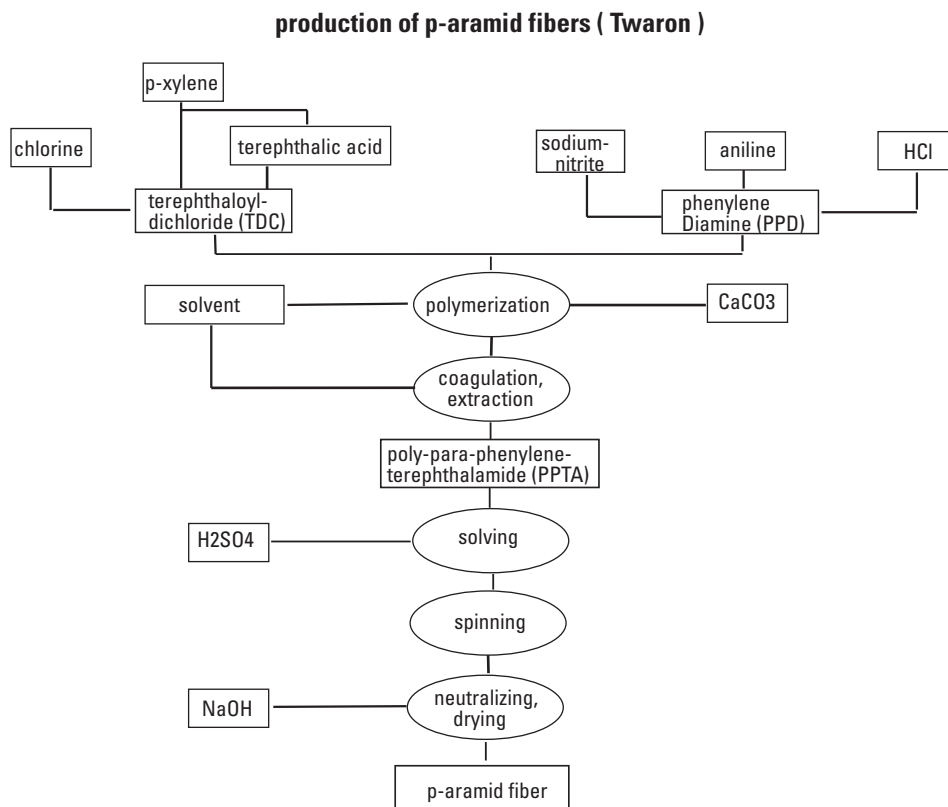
production of p-aramid fibers ( Twaron )

p-xylene

chlorine

terephthalic acid

terephthaloyl-dichloride (TDC)

sodium-nitrite

aniline

HCl

phenylene Diamine (PPD)

solvent

polymerization

CaCO3

coagulation, extraction

poly-para-phenylene-terephthalamide (PPTA)

H2SO4

solving

spinning

NaOH

neutralizing, drying

p-aramid fiber